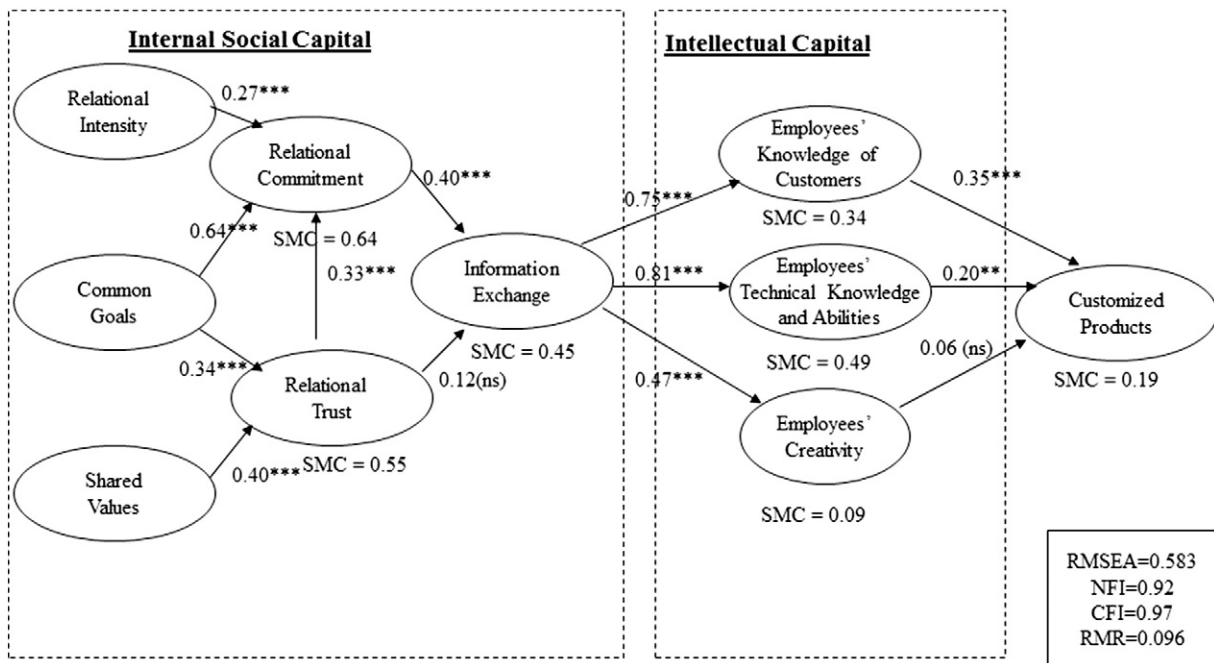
Internal Social Capital

Intellectual Capital

Relational Intensity

0.27***

Relational Commitment

0.40***

0.64***

SMC = 0.64

0.33***

Common Goals

0.34***

Relational Trust

Information Exchange

SMC = 0.45

0.12(ns)

Shared Values

0.40***

SMC = 0.55

0.75***

Employees' Knowledge of Customers

SMC = 0.34

0.35***

0.81***

Employees' Technical Knowledge and Abilities

0.20**

SMC = 0.49

0.06 (ns)

Customized Products

SMC = 0.19

0.47***

Employees' Creativity

SMC = 0.09

RMSEA=0.583
NFI=0.92
CFI=0.97
RMR=0.096